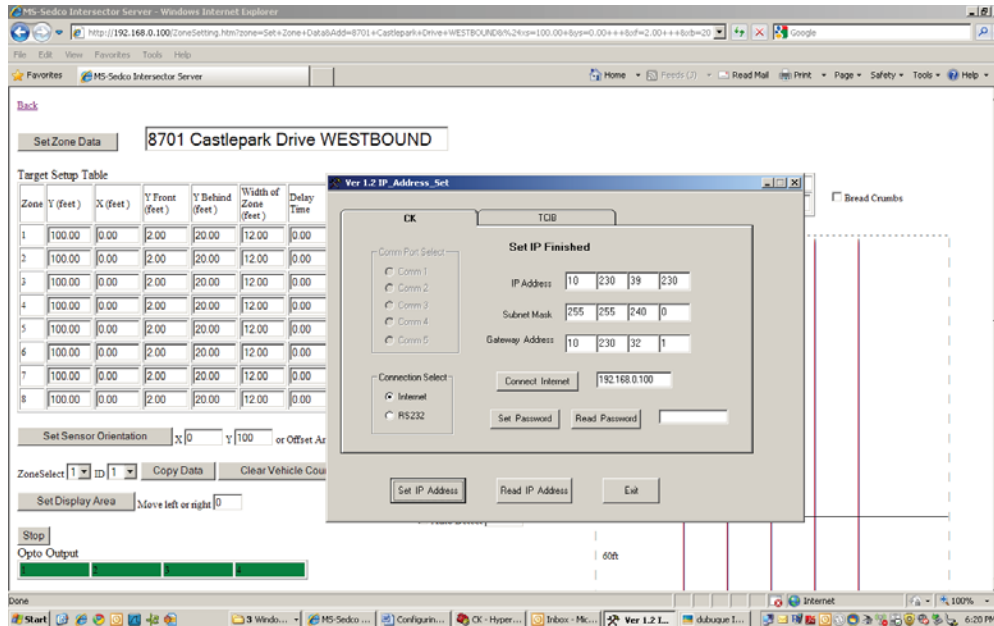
MS-Sedco Intersector Server - Windows Internet Explorer

http://192.168.0.100/ZoneSetting.htm?zone=Set+Zone+Data&Add=8701+Castlepark+Drive+WESTBOUND&%24xs=100.00+&ys=0.00+++&of=2.00+++&ob=20

Google

File Edit View Favorites Tools Help

Favorites MS-Sedco Intersector Server

Home Feeds (J) Read Mail Print Page Safety Tools Help

Back

Set Zone Data 8701 Castlepark Drive WESTBOUND

Target Setup Table

| Zone | Y (feet) | X (feet) | Y Front (feet) | Y Behind (feet) | Width of Zone (feet) | Delay Time |
|---|---|---|---|---|---|---|
| 1 | 100.00 | 0.00 | 2.00 | 20.00 | 12.00 | 0.00 |
| 2 | 100.00 | 0.00 | 2.00 | 20.00 | 12.00 | 0.00 |
| 3 | 100.00 | 0.00 | 2.00 | 20.00 | 12.00 | 0.00 |
| 4 | 100.00 | 0.00 | 2.00 | 20.00 | 12.00 | 0.00 |
| 5 | 100.00 | 0.00 | 2.00 | 20.00 | 12.00 | 0.00 |
| 6 | 100.00 | 0.00 | 2.00 | 20.00 | 12.00 | 0.00 |
| 7 | 100.00 | 0.00 | 2.00 | 20.00 | 12.00 | 0.00 |
| 8 | 100.00 | 0.00 | 2.00 | 20.00 | 12.00 | 0.00 |

Set Sensor Orientation X 0 Y 100 or Offset An

ZoneSelect 1 ID 1 Copy Data Clear Vehicle Cou

Set Display Area Move left or right 0

Stop

Opto Output

1 2 3 4

Bread Crumbs

60ft

Ver 1.2 IP_Address_Set

CK TCB

Comm Port Select
Comm 1
Comm 2
Comm 3
Comm 4
Comm 5

Set IP Finished

IP Address 10 230 39 230

Subnet Mask 255 255 240 0

Gateway Address 10 230 32 1

Connection Select
Internet
RS232

Connect Internet 192.168.0.100

Set Password Read Password

Set IP Address Read IP Address Exit

Done Internet 100%

Start 3 Windo... MS-Sedco ... Configurin... CK - Hyper... Inbox - Mic... Ver 1.2 I... dubuque I... 6:20 PM